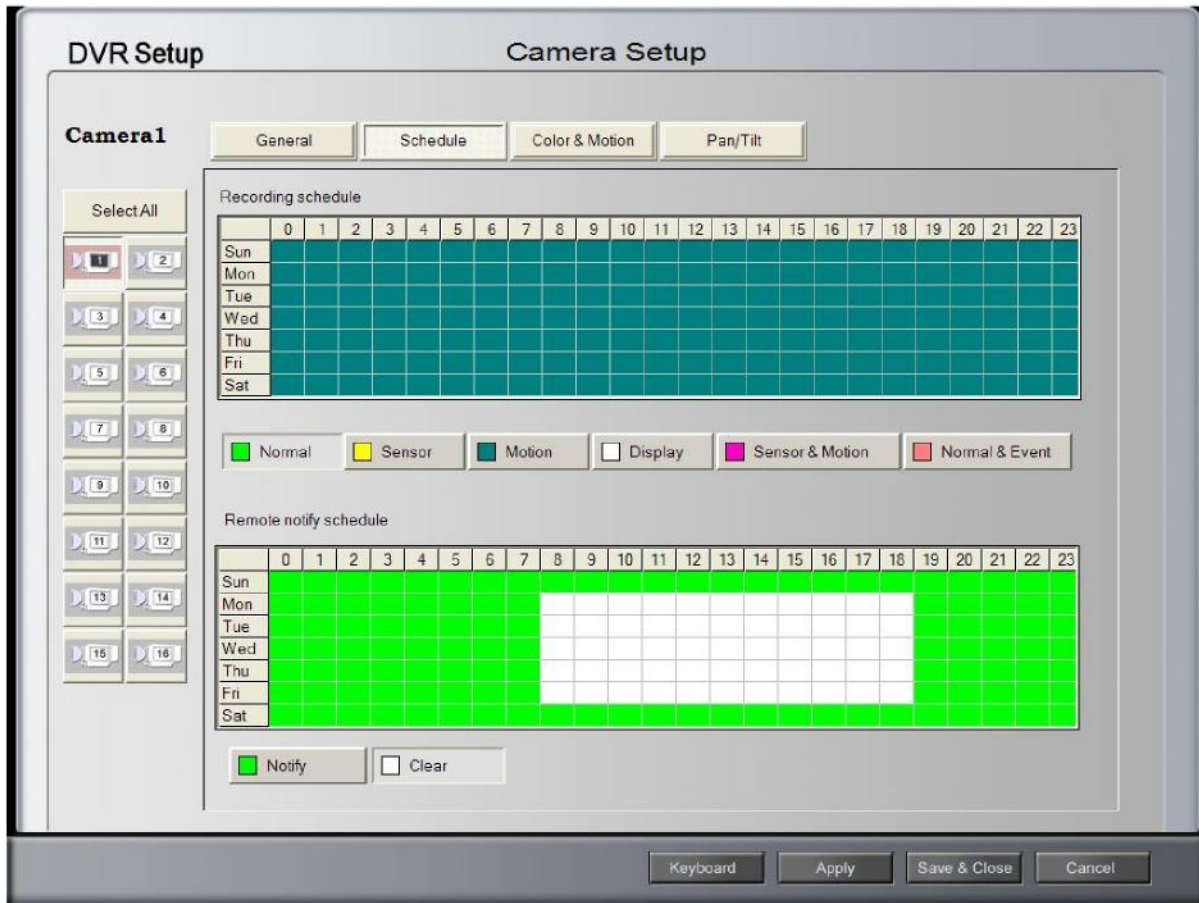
DVR Setup

Camera Setup

Camera1

General | Schedule | Color & Motion | Pan/Tilt

Select All

1 2 3 4 5 6 7 8 9 10 11 12 13 14 15 16

Recording schedule

| | 0 | 1 | 2 | 3 | 4 | 5 | 6 | 7 | 8 | 9 | 10 | 11 | 12 | 13 | 14 | 15 | 16 | 17 | 18 | 19 | 20 | 21 | 22 | 23 |
|---|---|---|---|---|---|---|---|---|---|---|---|---|---|---|---|---|---|---|---|---|---|---|---|---|
| Sun | | | | | | | | | | | | | | | | | | | | | | | | |
| Mon | | | | | | | | | | | | | | | | | | | | | | | | |
| Tue | | | | | | | | | | | | | | | | | | | | | | | | |
| Wed | | | | | | | | | | | | | | | | | | | | | | | | |
| Thu | | | | | | | | | | | | | | | | | | | | | | | | |
| Fri | | | | | | | | | | | | | | | | | | | | | | | | |
| Sat | | | | | | | | | | | | | | | | | | | | | | | | |

Normal | Sensor | Motion | Display | Sensor & Motion | Normal & Event

Remote notify schedule

| | 0 | 1 | 2 | 3 | 4 | 5 | 6 | 7 | 8 | 9 | 10 | 11 | 12 | 13 | 14 | 15 | 16 | 17 | 18 | 19 | 20 | 21 | 22 | 23 |
|---|---|---|---|---|---|---|---|---|---|---|---|---|---|---|---|---|---|---|---|---|---|---|---|---|
| Sun | | | | | | | | | | | | | | | | | | | | | | | | |
| Mon | | | | | | | | | | | | | | | | | | | | | | | | |
| Tue | | | | | | | | | | | | | | | | | | | | | | | | |
| Wed | | | | | | | | | | | | | | | | | | | | | | | | |
| Thu | | | | | | | | | | | | | | | | | | | | | | | | |
| Fri | | | | | | | | | | | | | | | | | | | | | | | | |
| Sat | | | | | | | | | | | | | | | | | | | | | | | | |

Notify | Clear

Keyboard | Apply | Save & Close | Cancel